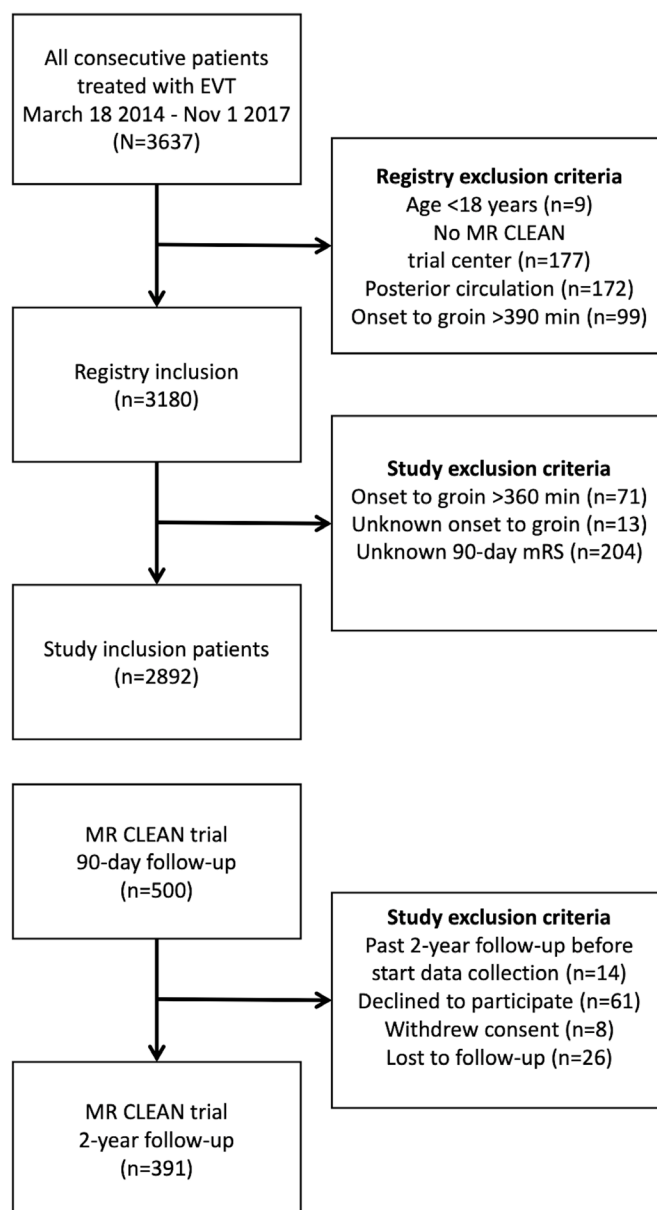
All consecutive patients treated with EVT March 18 2014 - Nov 1 2017 (N=3637)

Registry exclusion criteria
Age <18 years (n=9)
No MR CLEAN trial center (n=177)
Posterior circulation (n=172)
Onset to groin >390 min (n=99)

Registry inclusion (n=3180)

Study exclusion criteria
Onset to groin >360 min (n=71)
Unknown onset to groin (n=13)
Unknown 90-day mRS (n=204)

Study inclusion patients (n=2892)

MR CLEAN trial 90-day follow-up (n=500)

Study exclusion criteria
Past 2-year follow-up before start data collection (n=14)
Declined to participate (n=61)
Withdrew consent (n=8)
Lost to follow-up (n=26)

MR CLEAN trial 2-year follow-up (n=391)